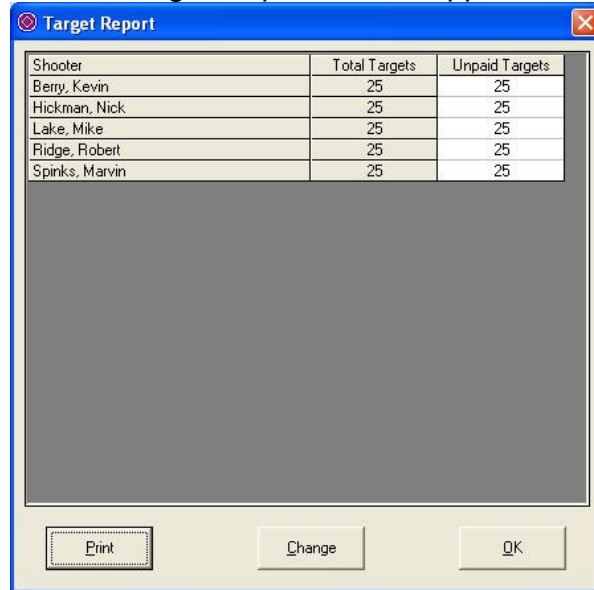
Target Report

| Shooter | Total Targets | Unpaid Targets |
|---|---|---|
| Berry, Kevin | 25 | 25 |
| Hickman, Nick | 25 | 25 |
| Lake, Mike | 25 | 25 |
| Ridge, Robert | 25 | 25 |
| Spinks, Marvin | 25 | 25 |

Print

Change

OK